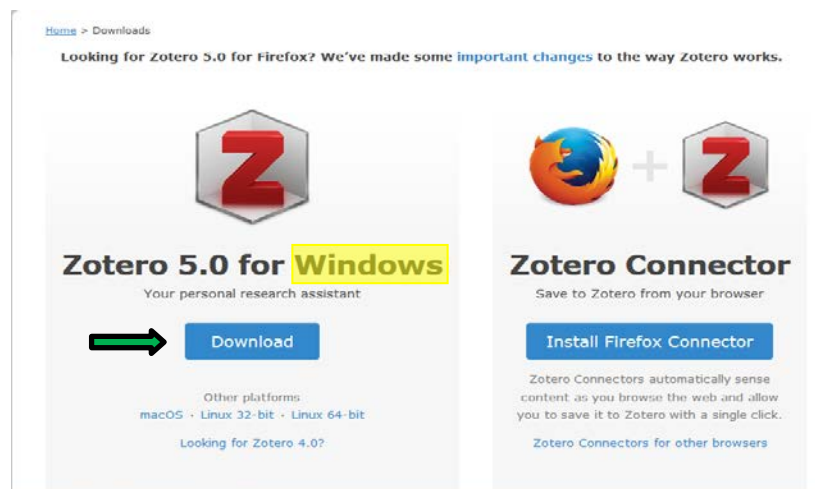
Home > Downloads

Looking for Zotero 5.0 for Firefox? We've made some important changes to the way Zotero works.

Z

Zotero 5.0 for Windows

Your personal research assistant

Download

Other platforms

macOS · Linux 32-bit · Linux 64-bit

Looking for Zotero 4.0?

+ Z

Zotero Connector

Save to Zotero from your browser

Install Firefox Connector

Zotero Connectors automatically sense content as you browse the web and allow you to save it to Zotero with a single click.

Zotero Connectors for other browsers